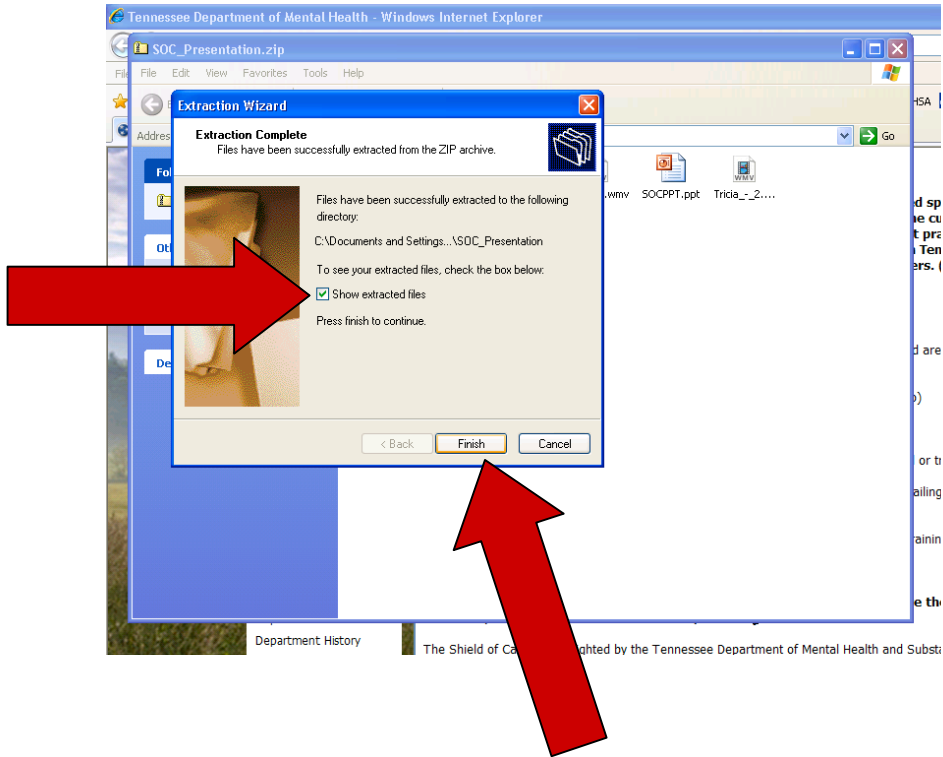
Tennessee Department of Mental Health - Windows Internet Explorer

SOC_Presentation.zip

File Edit View Favorites Tools Help

Address

Go

HSA

.wmv SOCPPT.ppt Tricia_-_2....

WMV

Extraction Wizard

Extraction Complete
Files have been successfully extracted from the ZIP archive.

Files have been successfully extracted to the following directory:

C:\Documents and Settings...\SOC_Presentation

To see your extracted files, check the box below:

Show extracted files

Press finish to continue.

< Back Finish Cancel

Fol

Oth

De

d sp
e cu
t pra
Ten
ers. (

d are

o)

or tr

ailing

rainin

e the

Department History

The Shield of Ca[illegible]ghted by the Tennessee Department of Mental Health and Substa